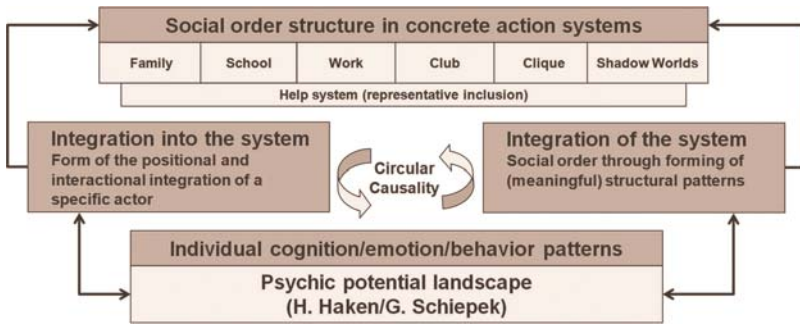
Social order structure in concrete action systems

| Family | School | Work | Club | Clique | Shadow Worlds |
|---|---|---|---|---|---|

Help system (representative inclusion)

Integration into the system
Form of the positional and interactional integration of a specific actor

Circular Causality

Integration of the system
Social order through forming of (meaningful) structural patterns

Individual cognition/emotion/behavior patterns

Psychic potential landscape
(H. Haken/G. Schiepek)